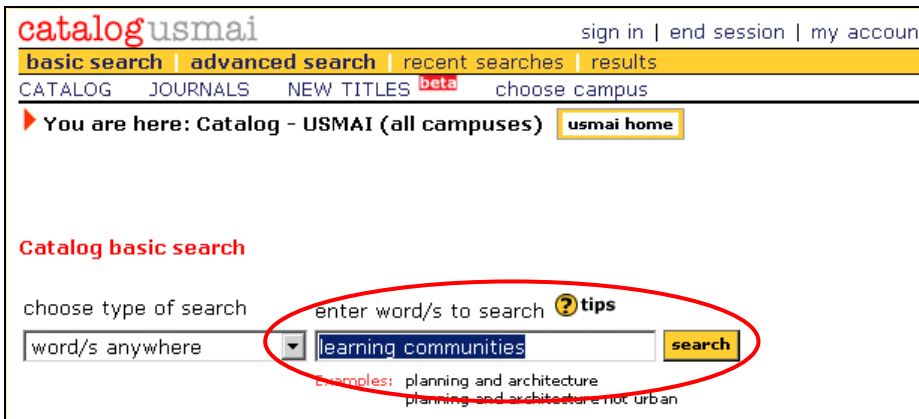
catalogusmai

sign in | end session | my accoun

basic search | advanced search | recent searches | results

CATALOG JOURNALS NEW TITLES beta choose campus

You are here: Catalog - USMAI (all campuses) usmai home

Catalog basic search

choose type of search

word/s anywhere

enter word/s to search ? tips

learning communities

search

Examples: planning and architecture
planning and architecture not urban